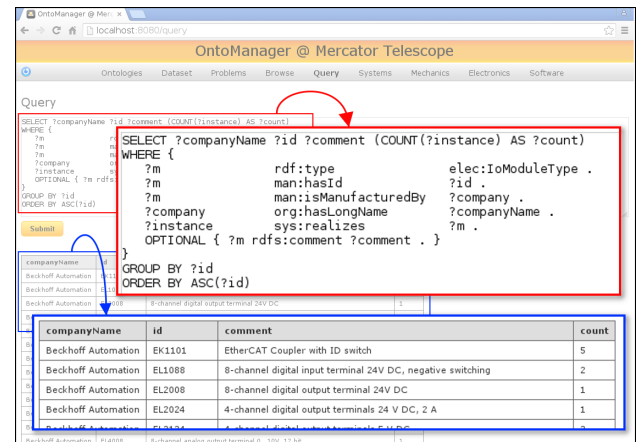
OntoManager @ Merc ×

localhost:8080/query

OntoManager @ Mercator Telescope

Ontologies Dataset Problems Browse Query Systems Mechanics Electronics Software

Query

SELECT ?companyName ?id ?comment (COUNT(?instance) AS ?count)
WHERE {
?m
?m
?m
?company
?instance
OPTIONAL { ?m rdfs
}
GROUP BY ?id
ORDER BY ASC(?id)

Submit

SELECT ?companyName ?id ?comment (COUNT(?instance) AS ?count)
WHERE {
?m rdf:type elec:IoModuleType .
?m man:hasId ?id .
?m man:isManufacturedBy ?company .
?company org:hasLongName ?companyName .
?instance sys:realizes ?m .
OPTIONAL { ?m rdfs:comment ?comment . }
}
GROUP BY ?id
ORDER BY ASC(?id)

| companyName | id | comment | count |
|---|---|---|---|
| Beckhoff Automation | EK1101 | EtherCAT Coupler with ID switch | 5 |
| Beckhoff Automation | EL1088 | 8-channel digital input terminal 24V DC, negative switching | 2 |
| Beckhoff Automation | EL2008 | 8-channel digital output terminal 24V DC | 1 |
| Beckhoff Automation | EL2024 | 4-channel digital output terminals 24 V DC, 2 A | 1 |
| Beckhoff Automation | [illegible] | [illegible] | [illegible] |

companyName | id
Beckhoff Automation | EL
Beckhoff Automation | EL
Beckhoff Automation | EL2008 | 8-channel digital output terminal 24V DC | 1
Beckhoff Automation | EL4008 | 8-channel analog output terminal 0...10V, 12 bit | 1